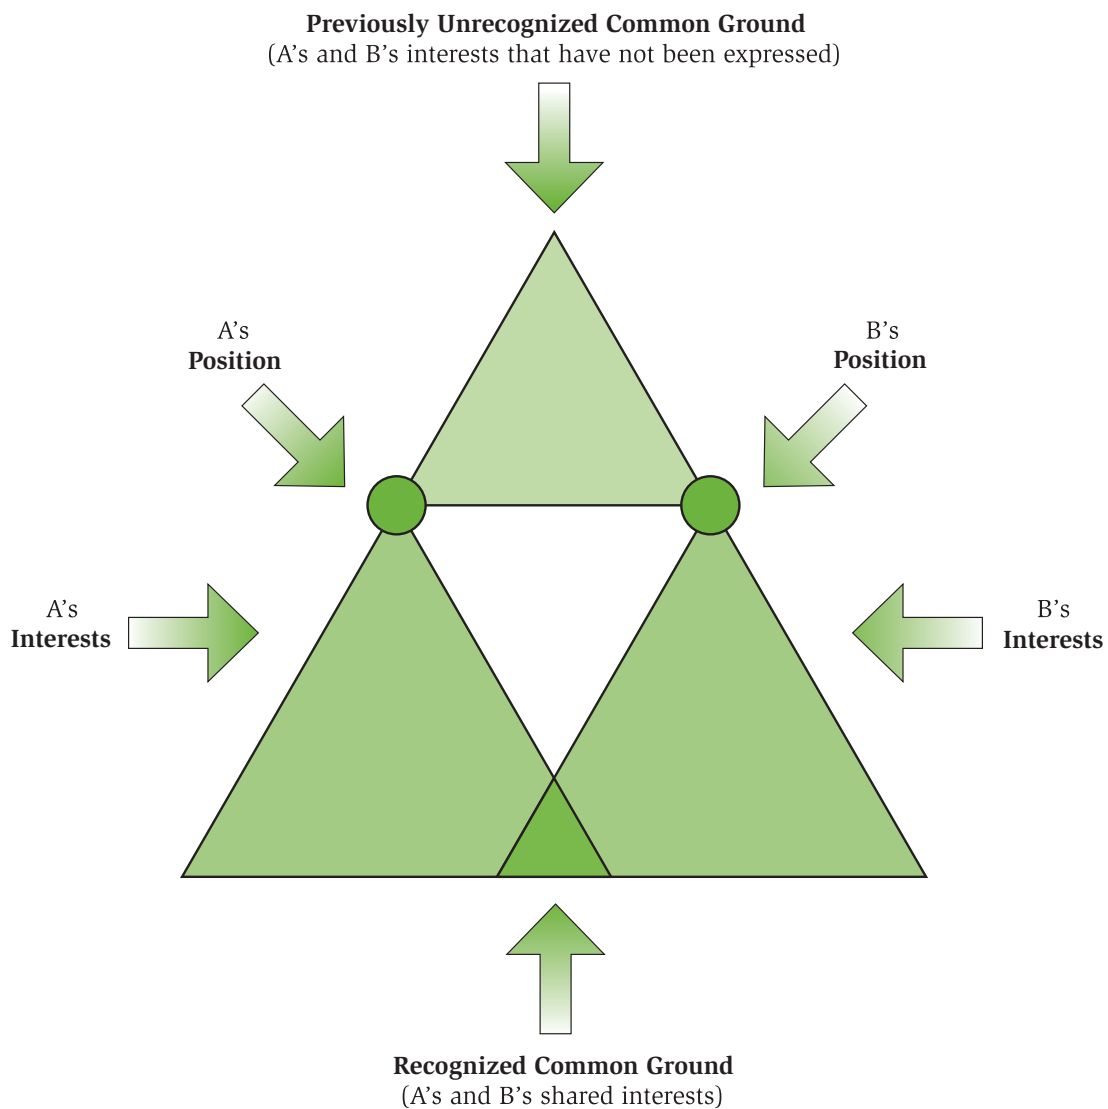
**Previously Unrecognized Common Ground**
(A’s and B’s interests that have not been expressed)

A’s
**Position**

B’s
**Position**

A’s
**Interests**

B’s
**Interests**

**Recognized Common Ground**
(A’s and B’s shared interests)